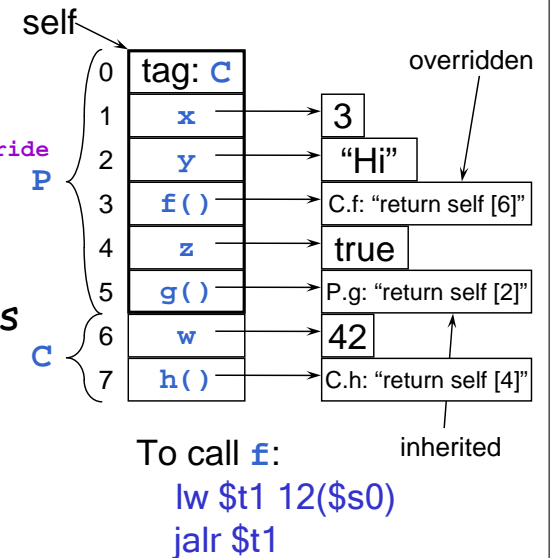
self

overridden

ride

P

s

C

| | |
|---|---|
| 0 | tag: C |
| 1 | x |
| 2 | y |
| 3 | f() |
| 4 | z |
| 5 | g() |
| 6 | w |
| 7 | h() |

3

"Hi"

C.f: "return self [6]"

true

P.g: "return self [2]"

42

C.h: "return self [4]"

inherited

To call f:
lw $t1 12($s0)
jalr $t1